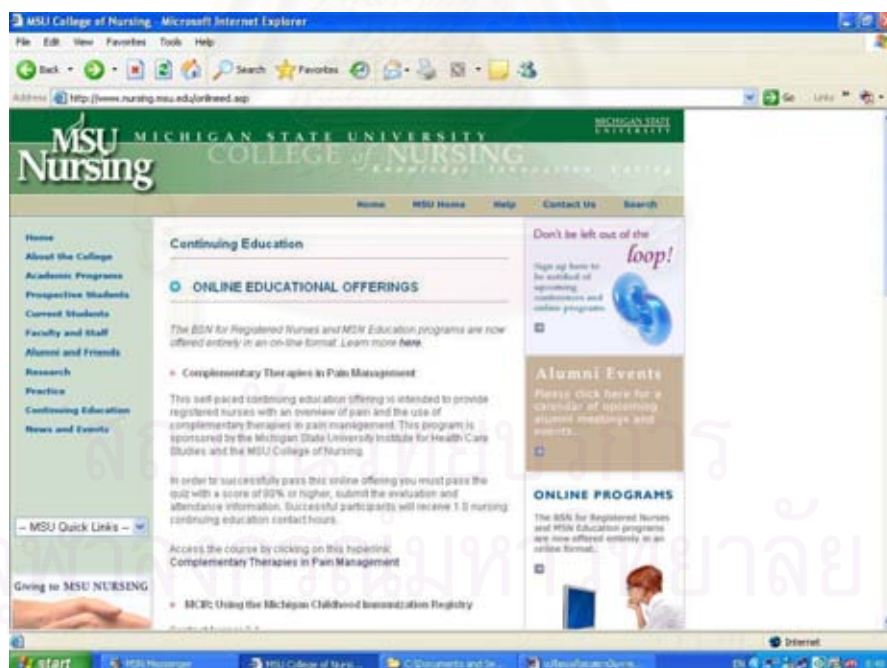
MSU College of Nursing - Microsoft Internet Explorer

File Edit View Favorites Tools Help

Back Search Favorites

Address http://www.nursing.msu.edu/onlined.asp

Go Links

MSU Nursing

MICHIGAN STATE UNIVERSITY

COLLEGE of NURSING

Knowledge Innovation Caring

MICHIGAN STATE UNIVERSITY

Home MSU Home Help Contact Us Search

Home
About the College
Academic Programs
Prospective Students
Current Students
Faculty and Staff
Alumni and Friends
Research
Practice
Continuing Education
News and Events

– MSU Quick Links –

Giving to MSU NURSING

Continuing Education

ONLINE EDUCATIONAL OFFERINGS

The BSN for Registered Nurses and MSN Education programs are now offered entirely in an on-line format. Learn more here.

Complementary Therapies in Pain Management

This self-paced continuing education offering is intended to provide registered nurses with an overview of pain and the use of complementary therapies in pain management. This program is sponsored by the Michigan State University Institute for Health Care Studies and the MSU College of Nursing.

In order to successfully pass this online offering you must pass the quiz with a score of 80% or higher, submit the evaluation and attendance information. Successful participants will receive 1.0 nursing continuing education contact hours.

Access the course by clicking on this hyperlink:
Complementary Therapies in Pain Management

MCIR: Using the Michigan Childhood Immunization Registry

Don't be left out of the loop!

Sign up here to be notified of upcoming conferences and online programs

Alumni Events

Please click here for a calendar of upcoming alumni meetings and events.

ONLINE PROGRAMS

The BSN for Registered Nurses and MSN Education programs are now offered entirely in an online format.

Internet

start MSN Messenger MSU College of Nursi... C:\Documents and Se...